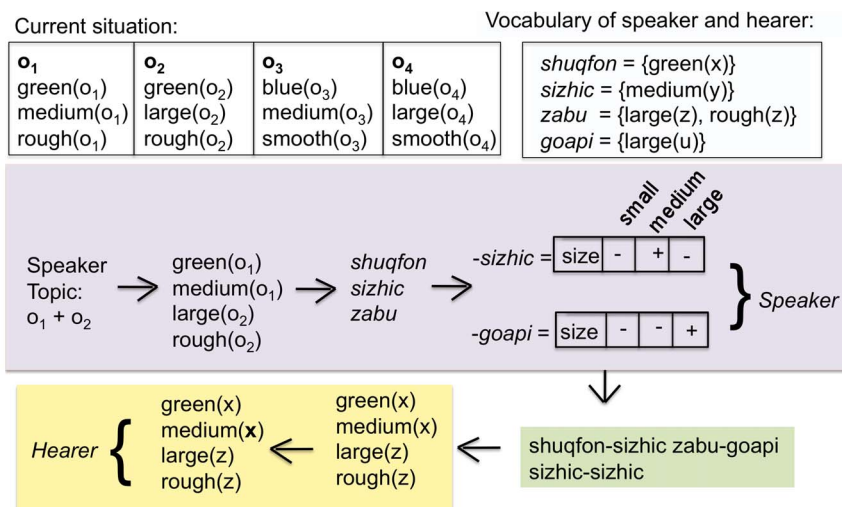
Current situation:

| $o_1$ | $o_2$ | $o_3$ | $o_4$ |
|---|---|---|---|
| green($o_1$) | green($o_2$) | blue($o_3$) | blue($o_4$) |
| medium($o_1$) | large($o_2$) | medium($o_3$) | large($o_4$) |
| rough($o_1$) | rough($o_2$) | smooth($o_3$) | smooth($o_4$) |

Vocabulary of speaker and hearer:

*shuqfon* = {green(x)}
*sizhic* = {medium(y)}
*zabu* = {large(z), rough(z)}
*goapi* = {large(u)}

Speaker Topic: $o_1$ + $o_2$

green($o_1$)
medium($o_1$)
large($o_2$)
rough($o_2$)

*shuqfon*
*sizhic*
*zabu*

small medium large

*-sizhic* = | size | - | + | - |

*-goapi* = | size | - | - | + |

*Speaker*

shuqfon-sizhic zabu-goapi sizhic-sizhic

green(x)
medium(x)
large(z)
rough(z)

*Hearer*
green(x)
medium(**x**)
large(z)
rough(z)